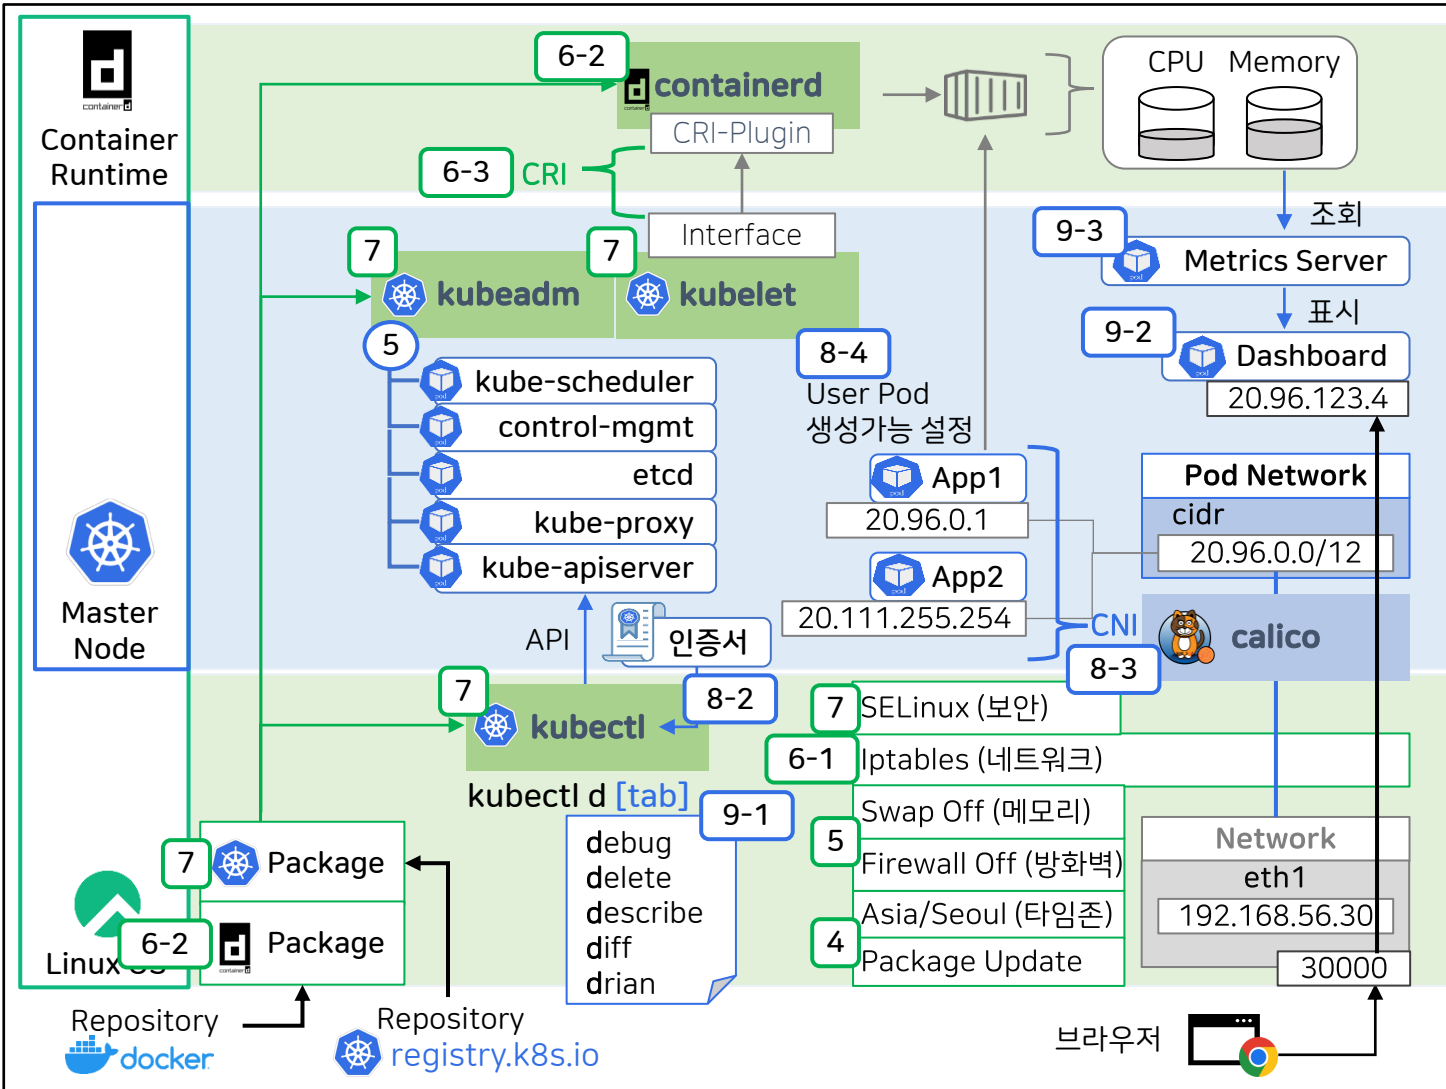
containerd
Container Runtime
6-2
containerd
CRI-Plugin
CPU Memory
6-3 CRI
Interface
조회
9-3 Metrics Server
7 kubeadm
7 kubelet
표시
9-2 Dashboard
20.96.123.4
5
kube-scheduler
control-mgmt
etcd
kube-proxy
kube-apiserver
8-4
User Pod
생성가능 설정
App1
20.96.0.1
App2
20.111.255.254
Pod Network
cidr
20.96.0.0/12
Master Node
API
인증서
CNI
calico
8-3
7 kubectl
8-2
7 SELinux (보안)
6-1 Iptables (네트워크)
kubectl d [tab]
9-1
debug
delete
describe
diff
drian
5 Swap Off (메모리)
Firewall Off (방화벽)
Network
eth1
192.168.56.30
7 Package
6-2 Package
Linux OS
4 Asia/Seoul (타임존)
Package Update
30000
Repository
docker
Repository
registry.k8s.io
브라우저